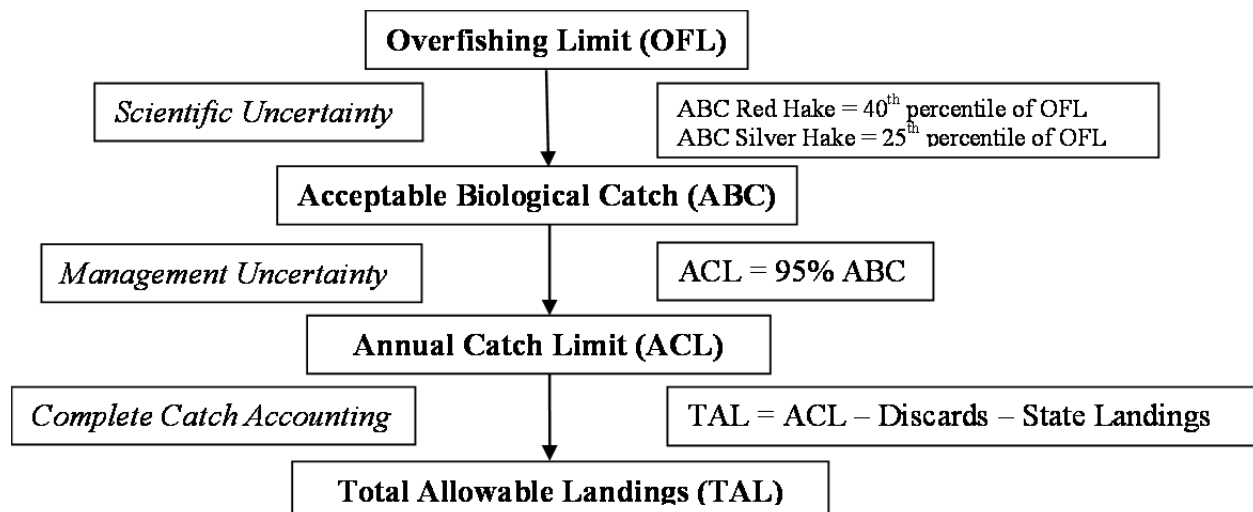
Overfishing Limit (OFL)

Scientific Uncertainty

ABC Red Hake = 40$^{th}$ percentile of OFL
ABC Silver Hake = 25$^{th}$ percentile of OFL

Acceptable Biological Catch (ABC)

Management Uncertainty

ACL = 95% ABC

Annual Catch Limit (ACL)

Complete Catch Accounting

TAL = ACL – Discards – State Landings

Total Allowable Landings (TAL)